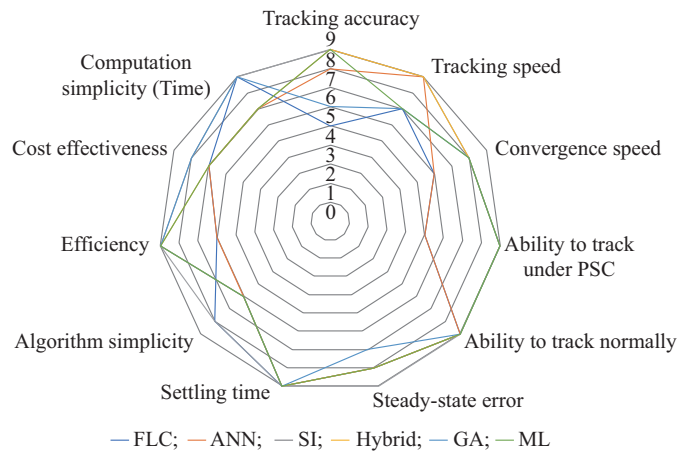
Tracking accuracy
9
8
7
6
5
4
3
2
1
0
Tracking speed
Convergence speed
Ability to track under PSC
Ability to track normally
Steady-state error
Settling time
Algorithm simplicity
Efficiency
Cost effectiveness
Computation simplicity (Time)

FLC; ANN; SI; Hybrid; GA; ML